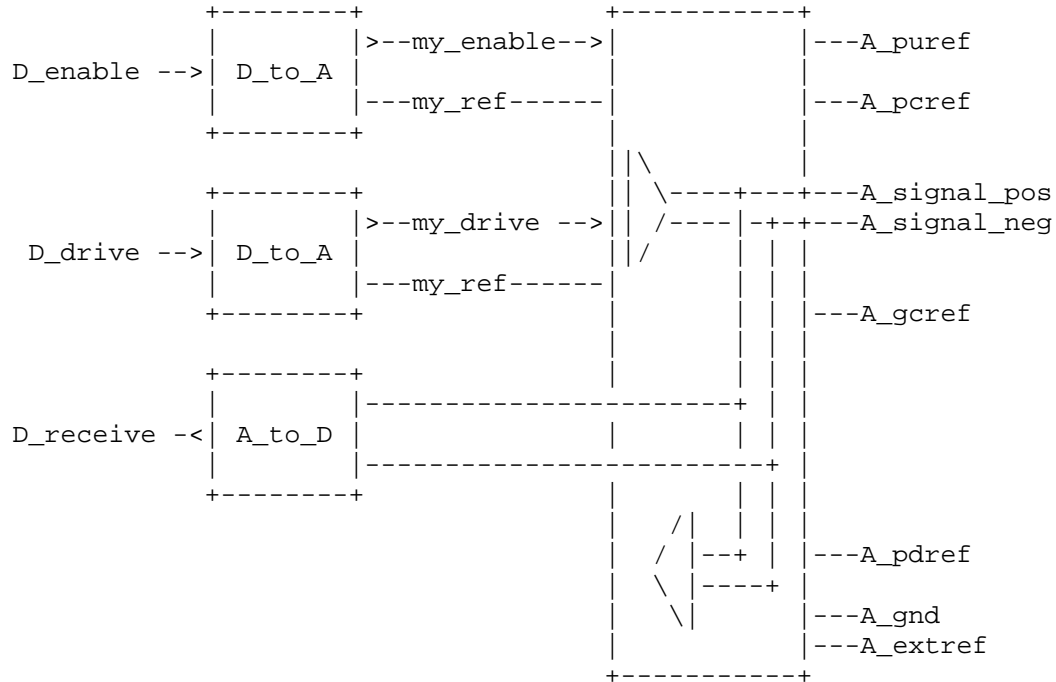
D_enable -->
D_to_A
>--my_enable-->
---my_ref------
---A_puref
---A_pcref
D_drive -->
D_to_A
>--my_drive -->
---my_ref------
---A_signal_pos
---A_signal_neg
---A_gcref
D_receive -<
A_to_D
---A_pdref
---A_gnd
---A_extref